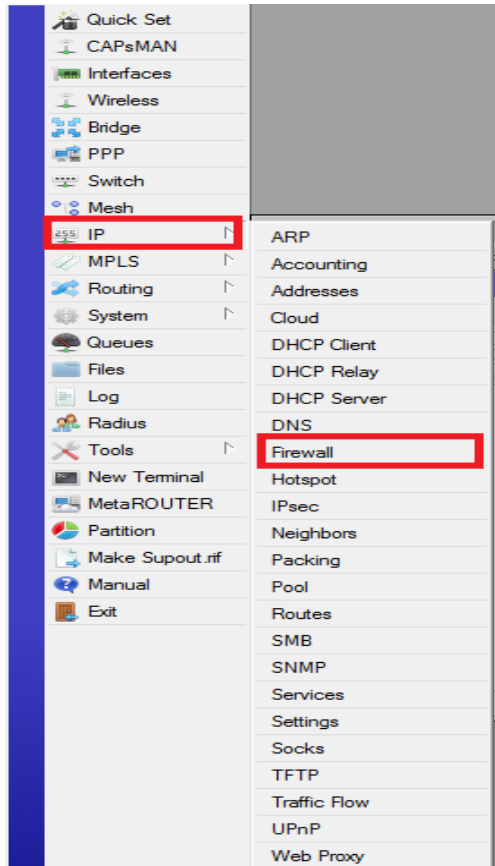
Quick Set
CAPsMAN
Interfaces
Wireless
Bridge
PPP
Switch
Mesh
IP
MPLS
Routing
System
Queues
Files
Log
Radius
Tools
New Terminal
MetaROUTER
Partition
Make Supout.rif
Manual
Exit

ARP
Accounting
Addresses
Cloud
DHCP Client
DHCP Relay
DHCP Server
DNS
Firewall
Hotspot
IPsec
Neighbors
Packing
Pool
Routes
SMB
SNMP
Services
Settings
Socks
TFTP
Traffic Flow
UPnP
Web Proxy